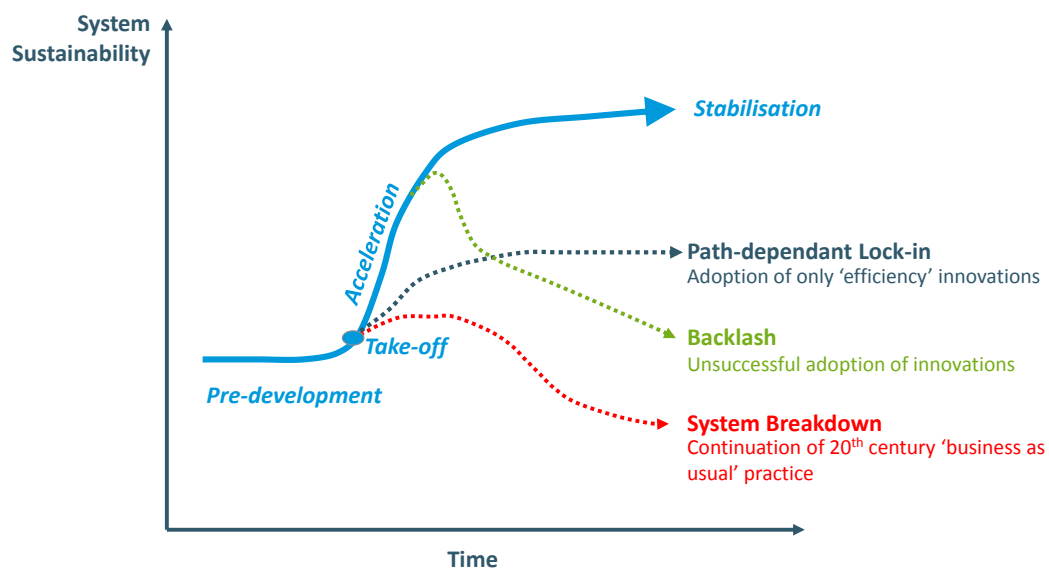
System Sustainability

Stabilisation

Acceleration

Path-dependant Lock-in
Adoption of only 'efficiency' innovations

Backlash
Unsuccessful adoption of innovations

Take-off

Pre-development

System Breakdown
Continuation of 20$^{th}$ century 'business as usual' practice

Time